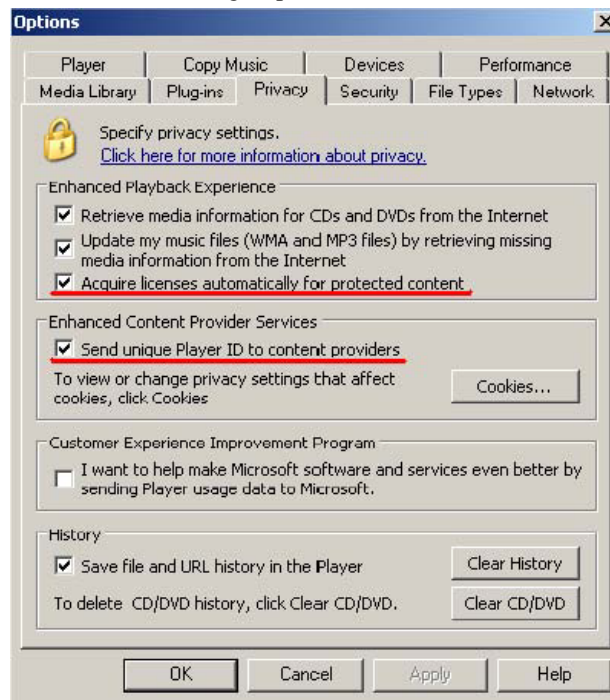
Options

Player | Copy Music | Devices | Performance
Media Library | Plug-ins | Privacy | Security | File Types | Network

Specify privacy settings.
Click here for more information about privacy.

Enhanced Playback Experience

☑ Retrieve media information for CDs and DVDs from the Internet
☑ Update my music files (WMA and MP3 files) by retrieving missing media information from the Internet
☑ Acquire licenses automatically for protected content

Enhanced Content Provider Services

☑ Send unique Player ID to content providers

To view or change privacy settings that affect cookies, click Cookies

Cookies...

Customer Experience Improvement Program

☐ I want to help make Microsoft software and services even better by sending Player usage data to Microsoft.

History

☑ Save file and URL history in the Player

Clear History

To delete CD/DVD history, click Clear CD/DVD.

Clear CD/DVD

OK | Cancel | Apply | Help